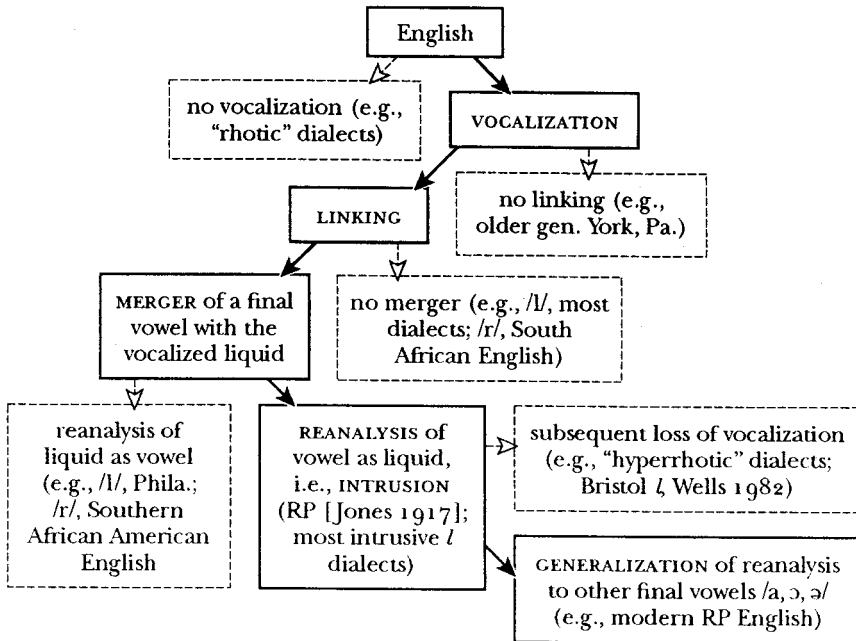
English

no vocalization (e.g., "rhotic" dialects)

VOCALIZATION

no linking (e.g., older gen. York, Pa.)

LINKING

MERGER of a final vowel with the vocalized liquid

no merger (e.g., /l/, most dialects; /r/, South African English)

reanalysis of liquid as vowel (e.g., /l/, Phila.; /r/, Southern African American English

REANALYSIS of vowel as liquid, i.e., INTRUSION (RP [Jones 1917]; most intrusive *l* dialects)

subsequent loss of vocalization (e.g., "hyperrhotic" dialects; Bristol *l*, Wells 1982)

GENERALIZATION of reanalysis to other final vowels /a, ɔ, ə/ (e.g., modern RP English)